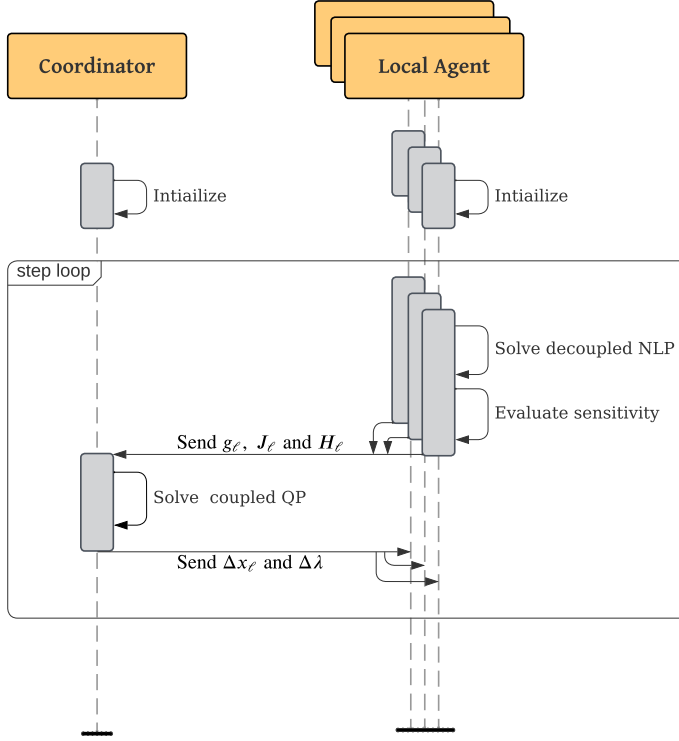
Coordinator

Local Agent

Intiailize

Intiailize

step loop

Solve decoupled NLP

Evaluate sensitivity

Send $g_\ell$, $J_\ell$ and $H_\ell$

Solve coupled QP

Send $\Delta x_\ell$ and $\Delta\lambda$